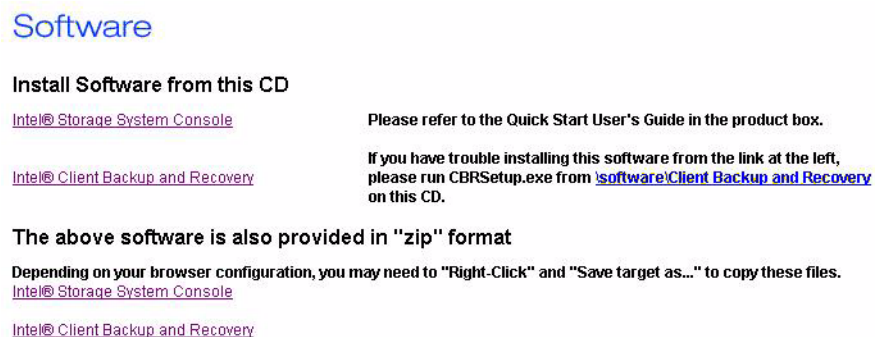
Software

Install Software from this CD

Intel® Storage System Console

Please refer to the Quick Start User's Guide in the product box.

Intel® Client Backup and Recovery

If you have trouble installing this software from the link at the left, please run CBRSetup.exe from \software\Client Backup and Recovery on this CD.

The above software is also provided in "zip" format

Depending on your browser configuration, you may need to "Right-Click" and "Save target as..." to copy these files.
Intel® Storage System Console

Intel® Client Backup and Recovery